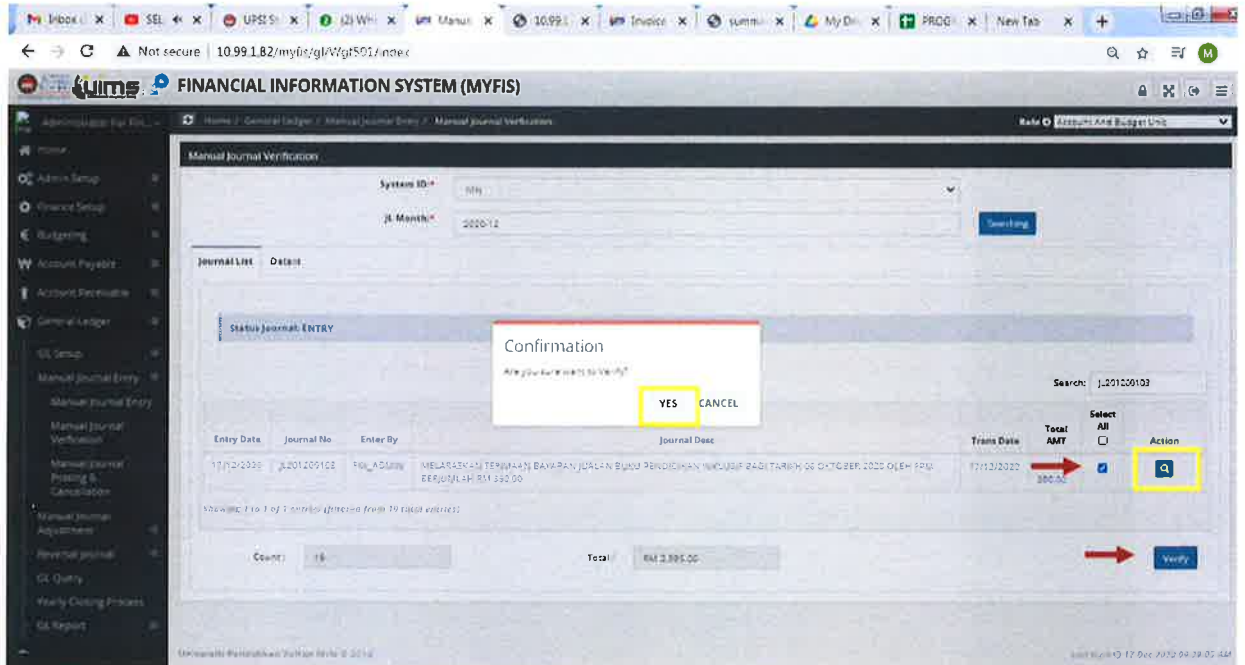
M Inbox | SEL | UPSI S | (2) Wh | Manua | 10.99.1 | Invoice | summ | My Dri | PROG | New Tab

Not secure | 10.99.1.82/myfis/gl/Wgl501/index

uims FINANCIAL INFORMATION SYSTEM (MYFIS)

Administrator For Fin...

Home / General Ledger / Manual Journal Entry / Manual Journal Verification

Role: Account And Budget Unit

Home
Admin Setup
Finance Setup
Budgeting
Account Payable
Account Receivable
General Ledger
GL Setup
Manual Journal Entry
Manual Journal Entry
Manual Journal Verification
Manual Journal Posting & Cancellation
Manual Journal Adjustment
Reversal Journal
GL Query
Yearly Closing Process
GL Report

Manual Journal Verification

System ID:* MN

JL Month:* 2020-12

Searching

Journal List | Details

Status Journal: ENTRY

Confirmation

Are you sure want to Verify?

YES CANCEL

Search: JL201200103

| Entry Date | Journal No | Enter By | Journal Desc | Trans Date | Total AMT | Select All | Action |
|---|---|---|---|---|---|---|---|
| 17/12/2020 | JL201200103 | FIN_ADMIN | MELARASKAN TERIMAAN BAYARAN JUALAN BUKU PENDIDIKAN INKLUSIF BAGI TARIKH 06 OKTOBER 2020 OLEH SPM BERJUMLAH RM 380.00 | 17/12/2020 | 380.00 | | |

Showing 1 to 1 of 1 entries (filtered from 19 total entries)

Count: 19

Total: RM 3,395.00

Verify

Universiti Pendidikan Sultan Idris © 2018

Last Login: 17 Dec 2020 04:39:05 AM